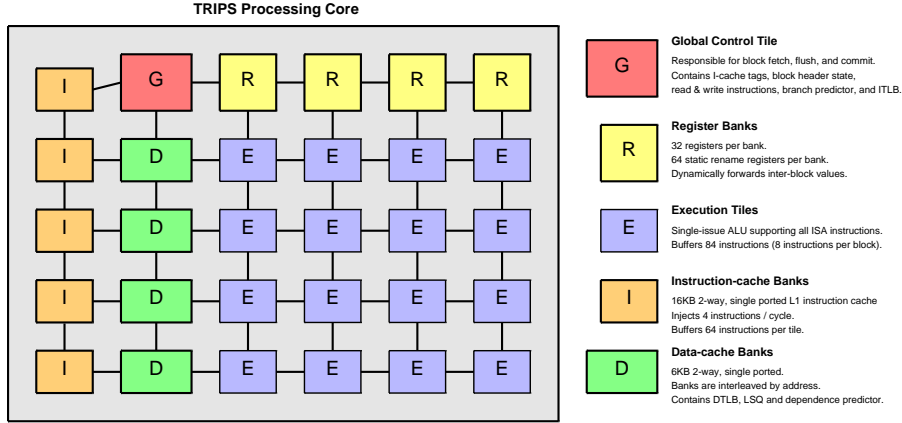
TRIPS Processing Core

I G R R R R
I D E E E E
I D E E E E
I D E E E E
I D E E E E

G
Global Control Tile
Responsible for block fetch, flush, and commit. Contains I-cache tags, block header state, read & write instructions, branch predictor, and ITLB.

R
Register Banks
32 registers per bank.
64 static rename registers per bank.
Dynamically forwards inter-block values.

E
Execution Tiles
Single-issue ALU supporting all ISA instructions.
Buffers 84 instructions (8 instructions per block).

I
Instruction-cache Banks
16KB 2-way, single ported L1 instruction cache
Injects 4 instructions / cycle.
Buffers 64 instructions per tile.

D
Data-cache Banks
6KB 2-way, single ported.
Banks are interleaved by address.
Contains DTLB, LSQ and dependence predictor.